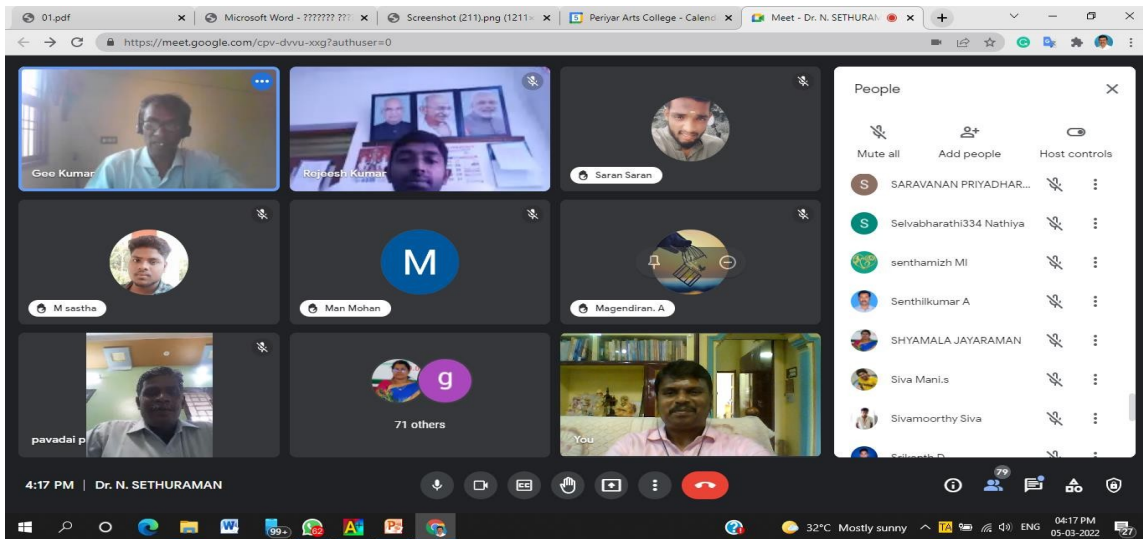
01.pdf | Microsoft Word - ??????? ??? | Screenshot (211).png (1211 | Periyar Arts College - Calend | Meet - Dr. N. SETHURAM

https://meet.google.com/cpv-dvvu-xxg?authuser=0

Gee Kumar

Rojeesh Kumar

Saran Saran

M sastha

M

Man Mohan

Magendiran. A

pavadai p

g

71 others

You

People

Mute all

Add people

Host controls

SARAVANAN PRIYADHAR...

Selvabharathi334 Nathiya

senthamizh MI

Senthilkumar A

SHYAMALA JAYARAMAN

Siva Mani.s

Sivamoorthy Siva

Srikanth D

4:17 PM | Dr. N. SETHURAMAN

79

99+

32°C Mostly sunny

ENG

04:17 PM
05-03-2022

27